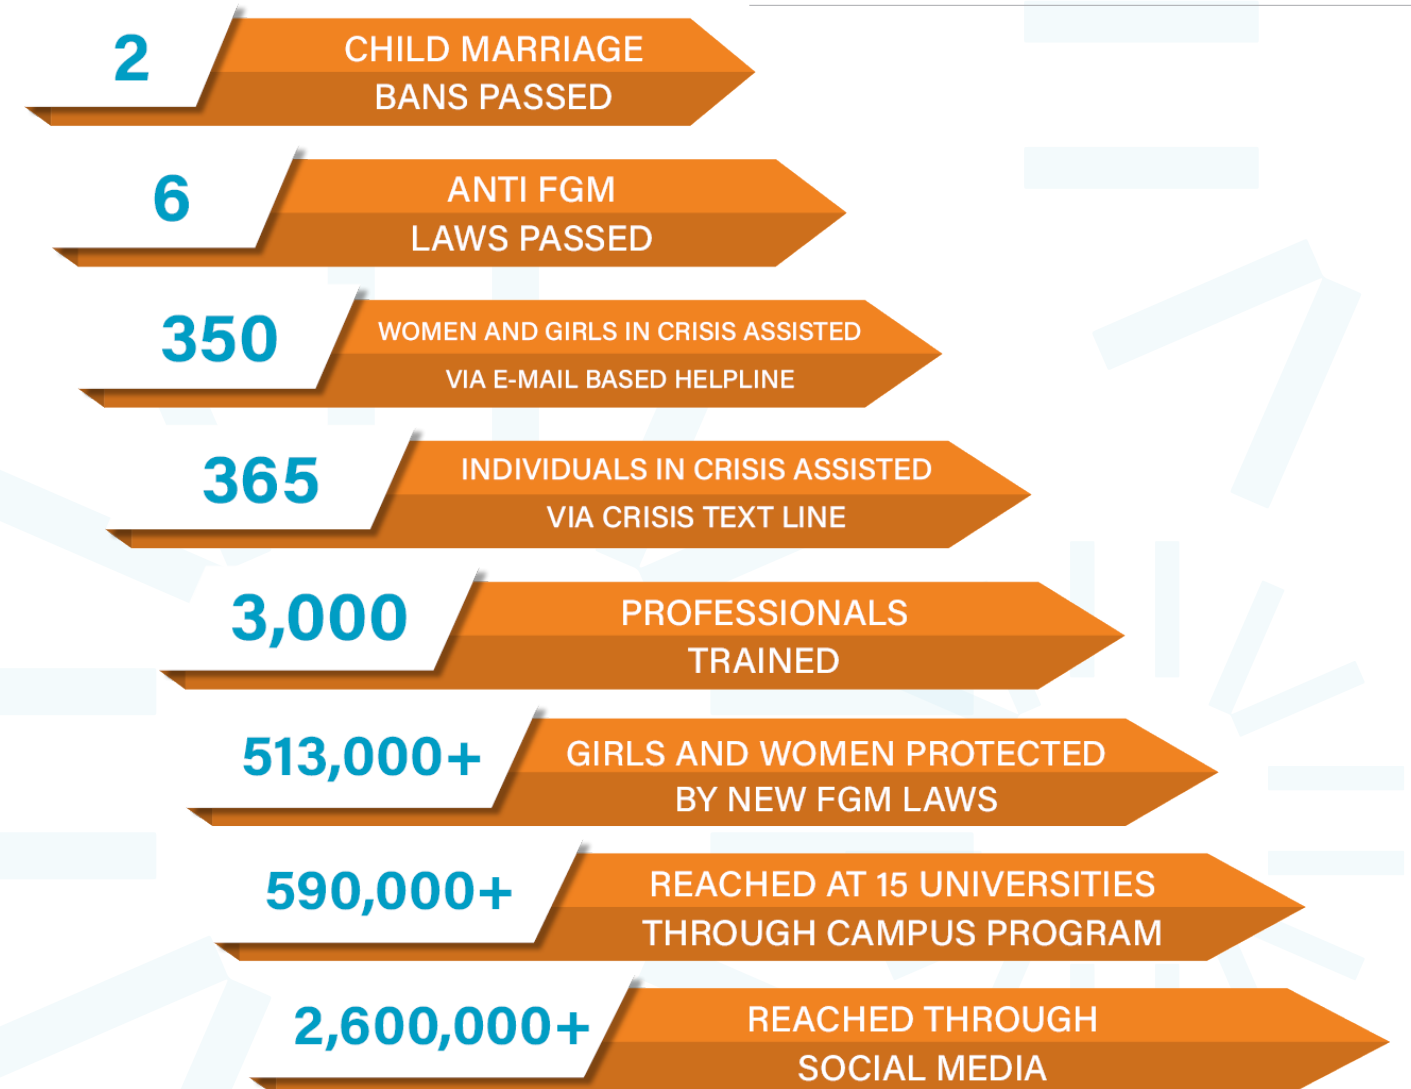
2
CHILD MARRIAGE BANS PASSED

6
ANTI FGM LAWS PASSED

350
WOMEN AND GIRLS IN CRISIS ASSISTED VIA E-MAIL BASED HELPLINE

365
INDIVIDUALS IN CRISIS ASSISTED VIA CRISIS TEXT LINE

3,000
PROFESSIONALS TRAINED

513,000+
GIRLS AND WOMEN PROTECTED BY NEW FGM LAWS

590,000+
REACHED AT 15 UNIVERSITIES THROUGH CAMPUS PROGRAM

2,600,000+
REACHED THROUGH SOCIAL MEDIA